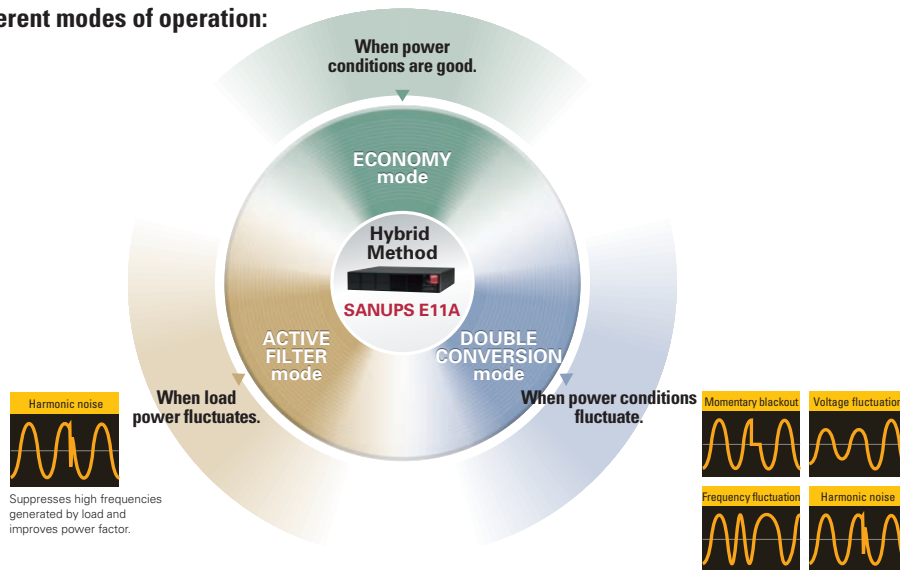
erent modes of operation:

When power conditions are good.

ECONOMY mode

Hybrid Method

SANUPS E11A

ACTIVE FILTER mode

DOUBLE CONVERSION mode

Harmonic noise

When load power fluctuates.

Suppresses high frequencies generated by load and improves power factor.

When power conditions fluctuate.

Momentary blackout

Voltage fluctuation

Frequency fluctuation

Harmonic noise